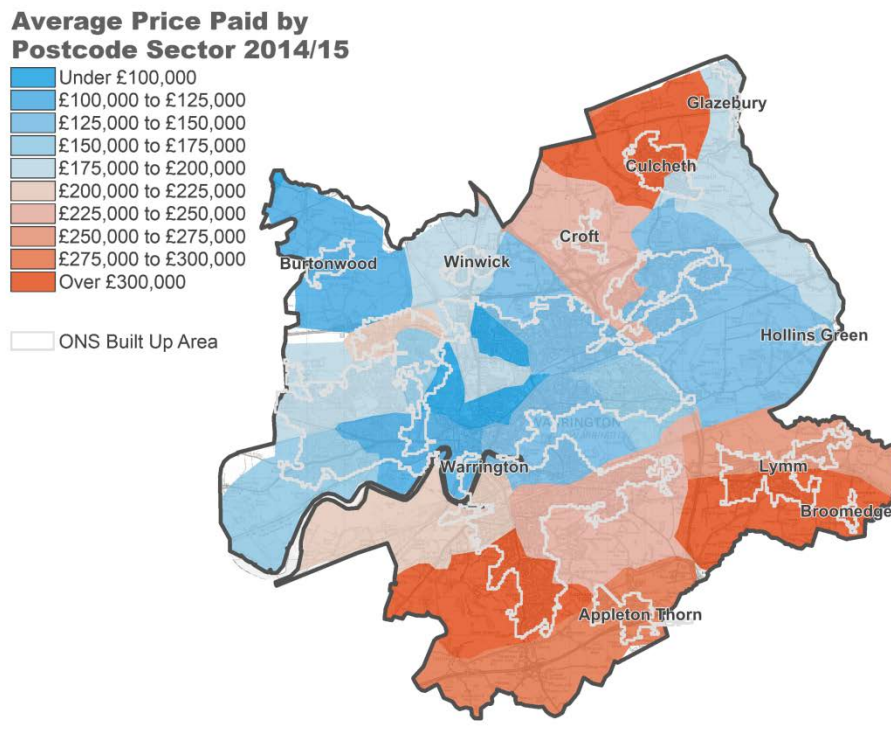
Average Price Paid by Postcode Sector 2014/15

Under £100,000
£100,000 to £125,000
£125,000 to £150,000
£150,000 to £175,000
£175,000 to £200,000
£200,000 to £225,000
£225,000 to £250,000
£250,000 to £275,000
£275,000 to £300,000
Over £300,000

ONS Built Up Area

Glazebury
Culcheth
Croft
Burtonwood
Winwick
Hollins Green
Warrington
Lymm
Broomedge
Appleton Thorn